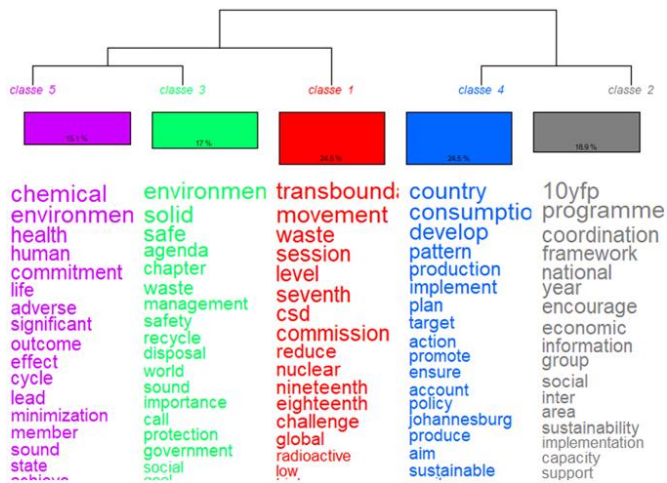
classe 5
classe 3
classe 1
classe 4
classe 2

15.1 %
17 %
24.5 %
24.5 %
18.9 %

chemical
environmen
health
human
commitment
life
adverse
significant
outcome
effect
cycle
lead
minimization
member
sound
state
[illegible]

environmen
solid
safe
agenda
chapter
waste
management
safety
recycle
disposal
world
sound
importance
call
protection
government
social
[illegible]

transbounda
movement
waste
session
level
seventh
csd
commission
reduce
nuclear
nineteenth
eighteenth
challenge
global
radioactive
low
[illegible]

country
consumptio
develop
pattern
production
implement
plan
target
action
promote
ensure
account
policy
johannesburg
produce
aim
sustainable

10yfp
programme
coordination
framework
national
year
encourage
economic
information
group
social
inter
area
sustainability
implementation
capacity
support